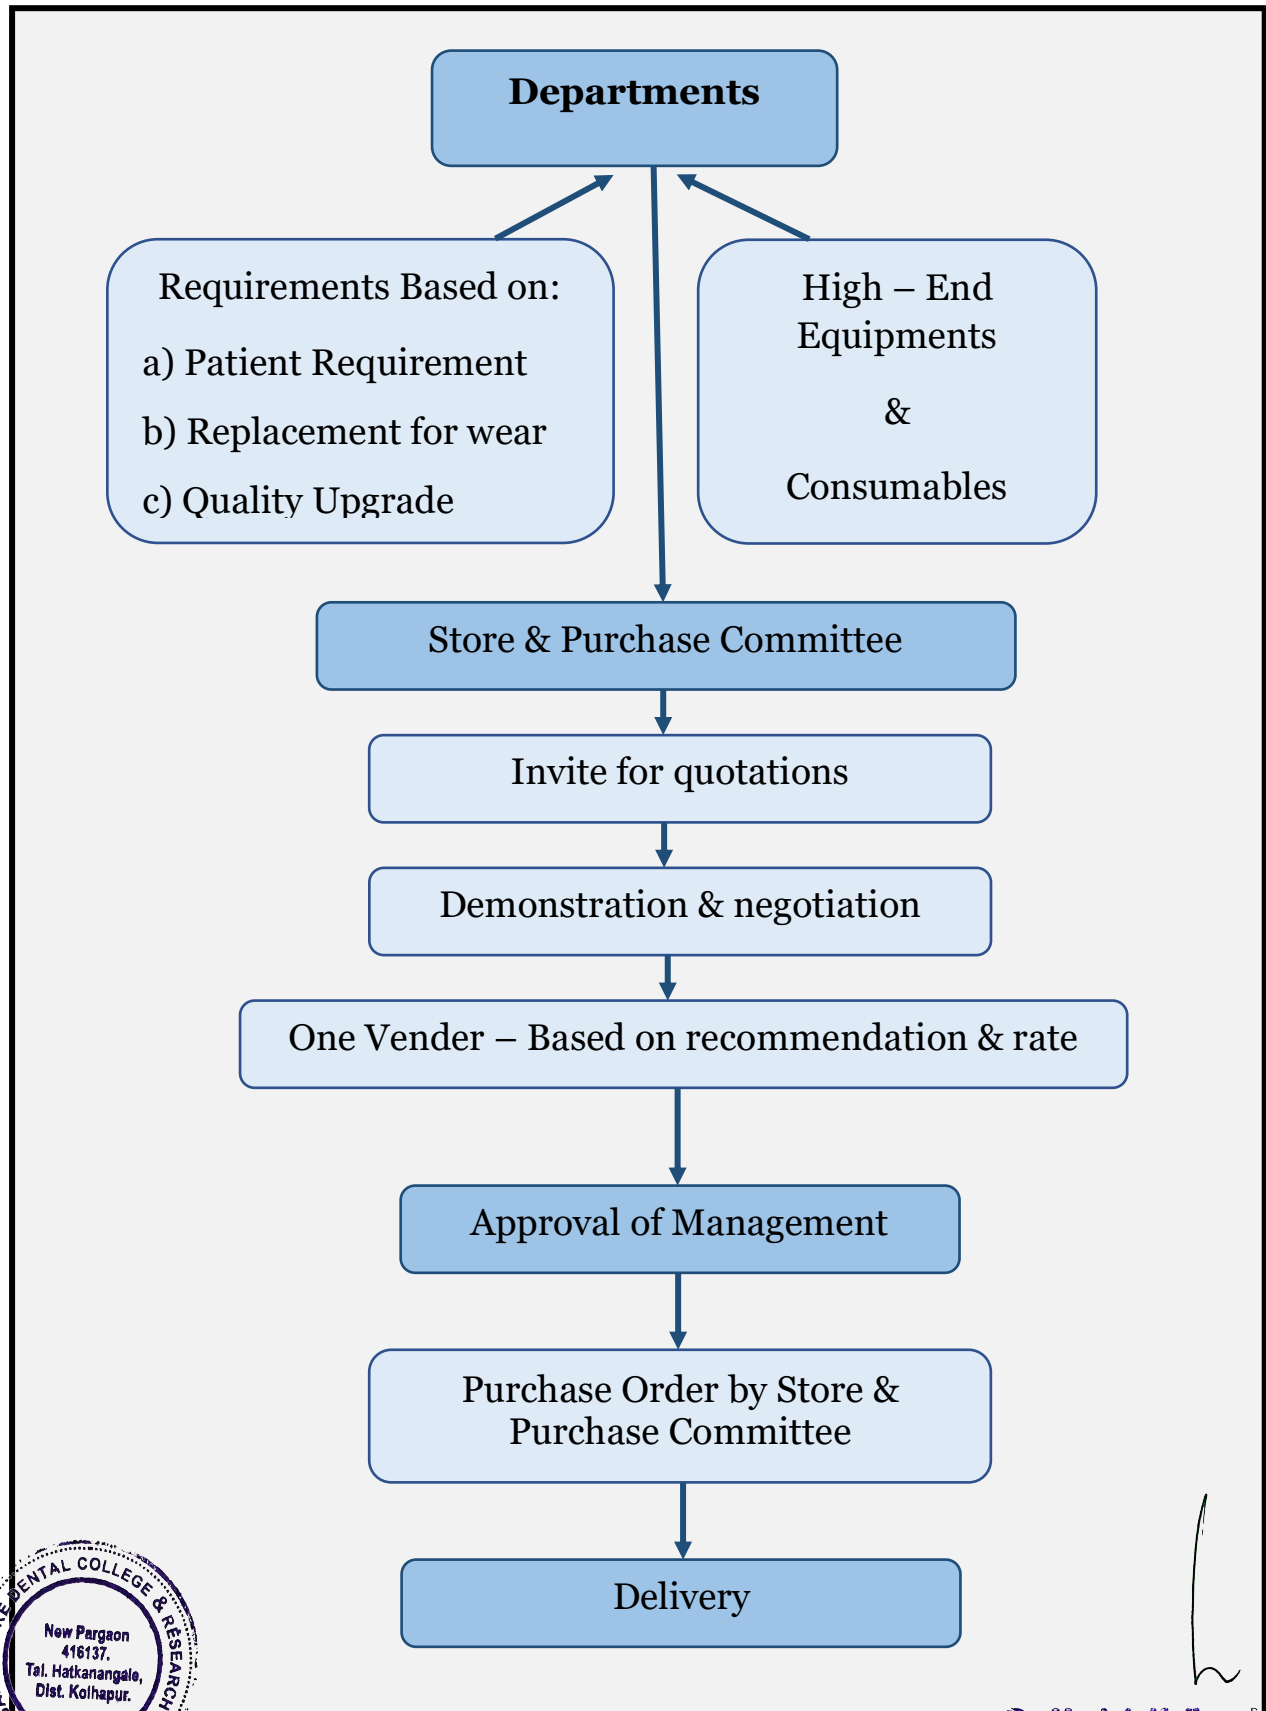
Departments

Requirements Based on:

a) Patient Requirement

b) Replacement for wear

c) Quality Upgrade

High – End Equipments

&

Consumables

Store & Purchase Committee

Invite for quotations

Demonstration & negotiation

One Vender – Based on recommendation & rate

Approval of Management

Purchase Order by Store & Purchase Committee

Delivery

DENTAL COLLEGE & RESEARCH
New Pargaon 416137, Tal. Hatkanangale, Dist. Kolhapur.